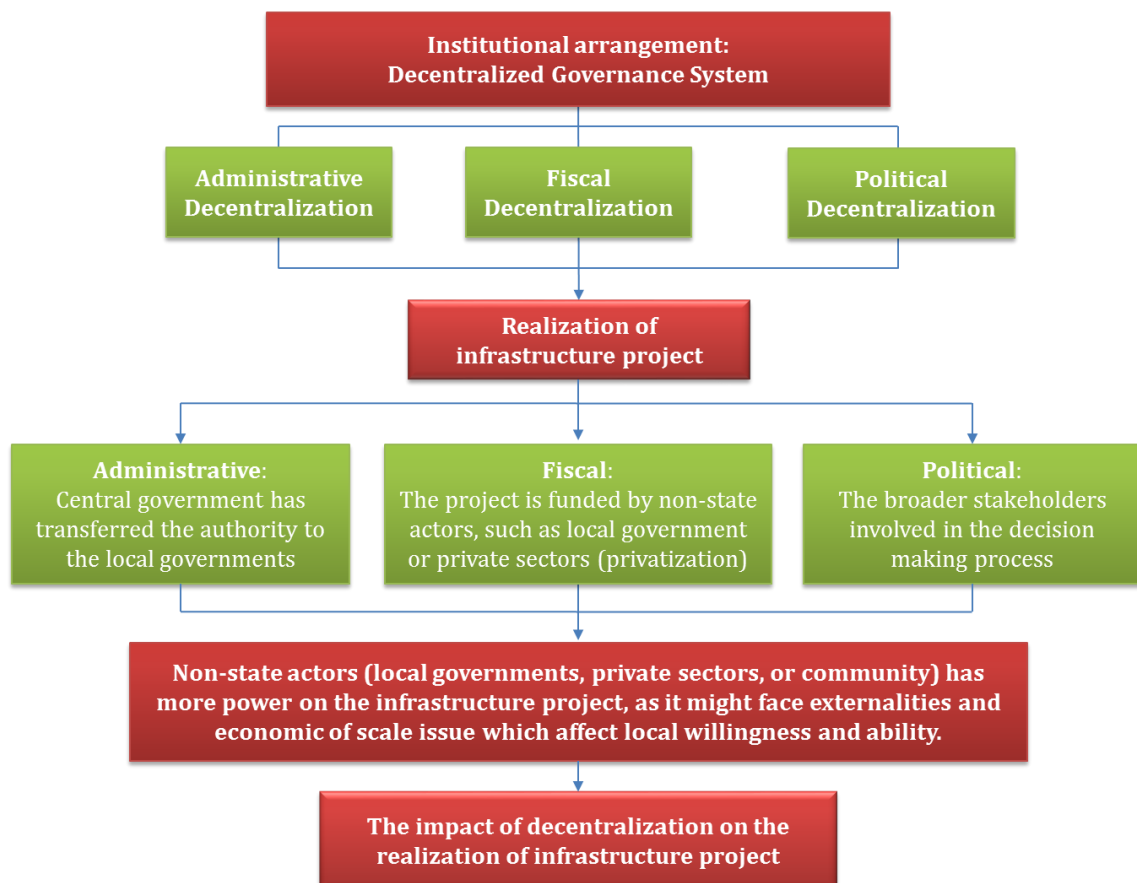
Institutional arrangement:
Decentralized Governance System

Administrative Decentralization

Fiscal Decentralization

Political Decentralization

Realization of infrastructure project

Administrative: Central government has transferred the authority to the local governments

Fiscal: The project is funded by non-state actors, such as local government or private sectors (privatization)

Political: The broader stakeholders involved in the decision making process

Non-state actors (local governments, private sectors, or community) has more power on the infrastructure project, as it might face externalities and economic of scale issue which affect local willingness and ability.

The impact of decentralization on the realization of infrastructure project